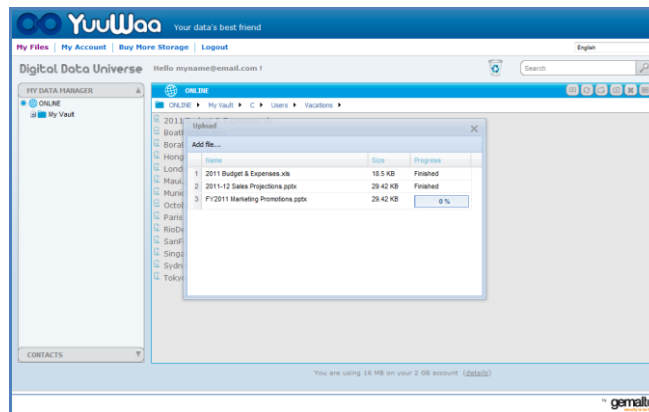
YuuWaa Your data's best friend

My Files | My Account | Buy More Storage | Logout

English

Digital Data Universe Hello myname@email.com !

Search

MY DATA MANAGER

ONLINE

My Vault

ONLINE

ONLINE ▸ My Vault ▸ C ▸ Users ▸ Vacations ▸

2011
Boat
Bora
Hong
Lond
Maui
Munic
Octo
Paris
RioDe
SanF
Singa
Sydn
Toky

Upload

Add file...

| | Name | Size | Progress |
|---|---|---|---|
| 1 | 2011 Budget & Expenses.xls | 18.5 KB | Finished |
| 2 | 2011-12 Sales Projections.pptx | 29.42 KB | Finished |
| 3 | FY2011 Marketing Promotions.pptx | 29.42 KB | 0 % |

CONTACTS

You are using 16 MB on your 2 GB account (details)

by gemalto